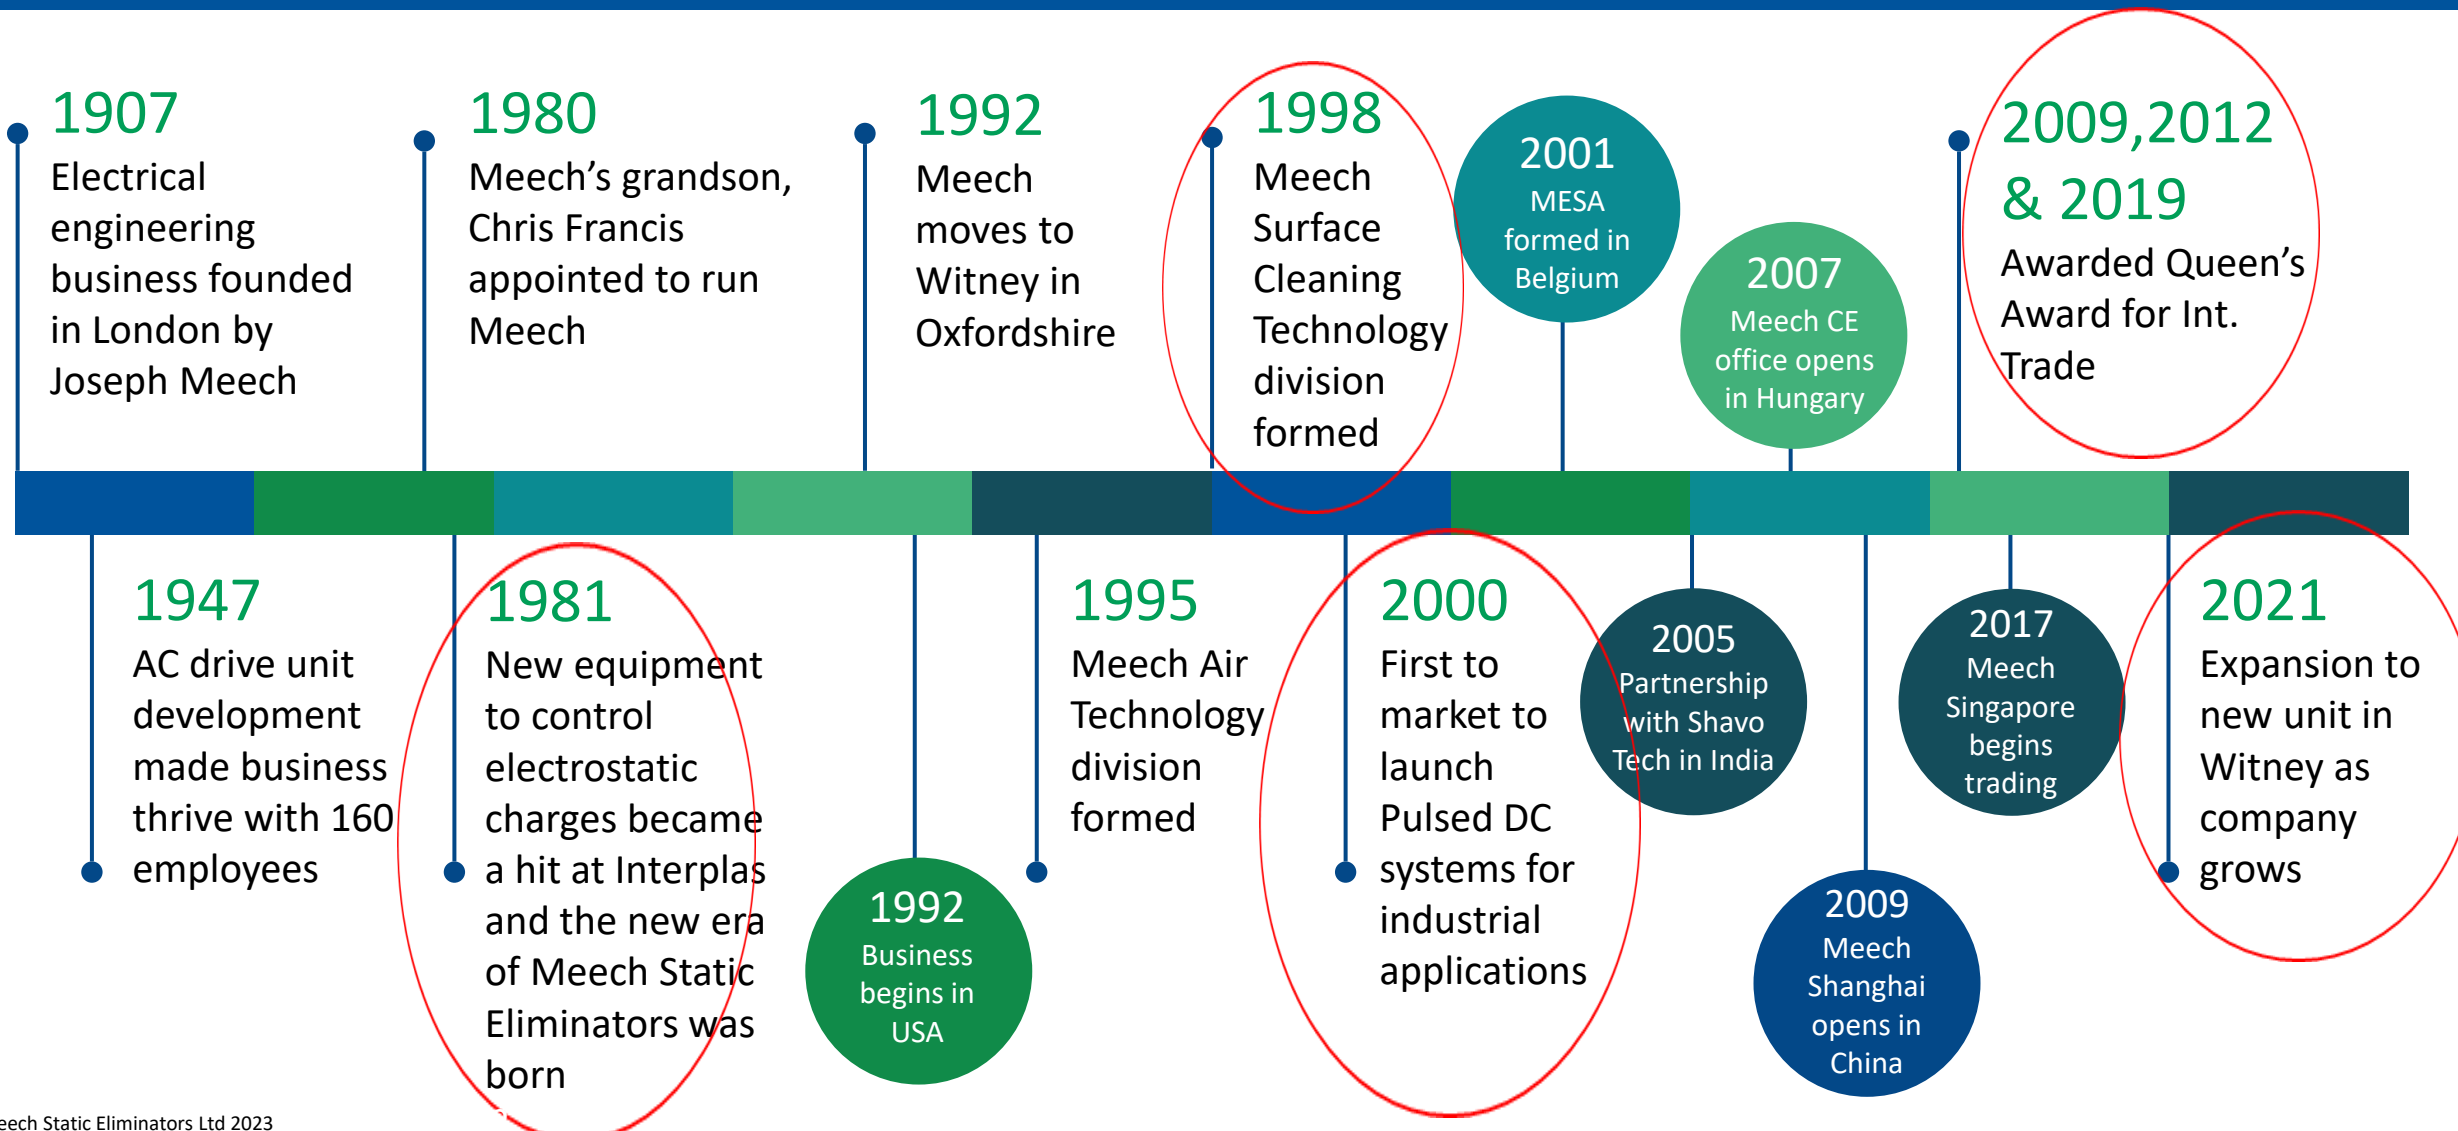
1907
Electrical engineering business founded in London by Joseph Meech

1980
Meech's grandson, Chris Francis appointed to run Meech

1992
Meech moves to Witney in Oxfordshire

1998
Meech Surface Cleaning Technology division formed

2001
MESA formed in Belgium

2007
Meech CE office opens in Hungary

2009,2012 & 2019
Awarded Queen's Award for Int. Trade

1947
AC drive unit development made business thrive with 160 employees

1981
New equipment to control electrostatic charges became a hit at Interplas and the new era of Meech Static Eliminators was born

1992
Business begins in USA

1995
Meech Air Technology division formed

2000
First to market to launch Pulsed DC systems for industrial applications

2005
Partnership with Shavo Tech in India

2009
Meech Shanghai opens in China

2017
Meech Singapore begins trading

2021
Expansion to new unit in Witney as company grows

eech Static Eliminators Ltd 2023